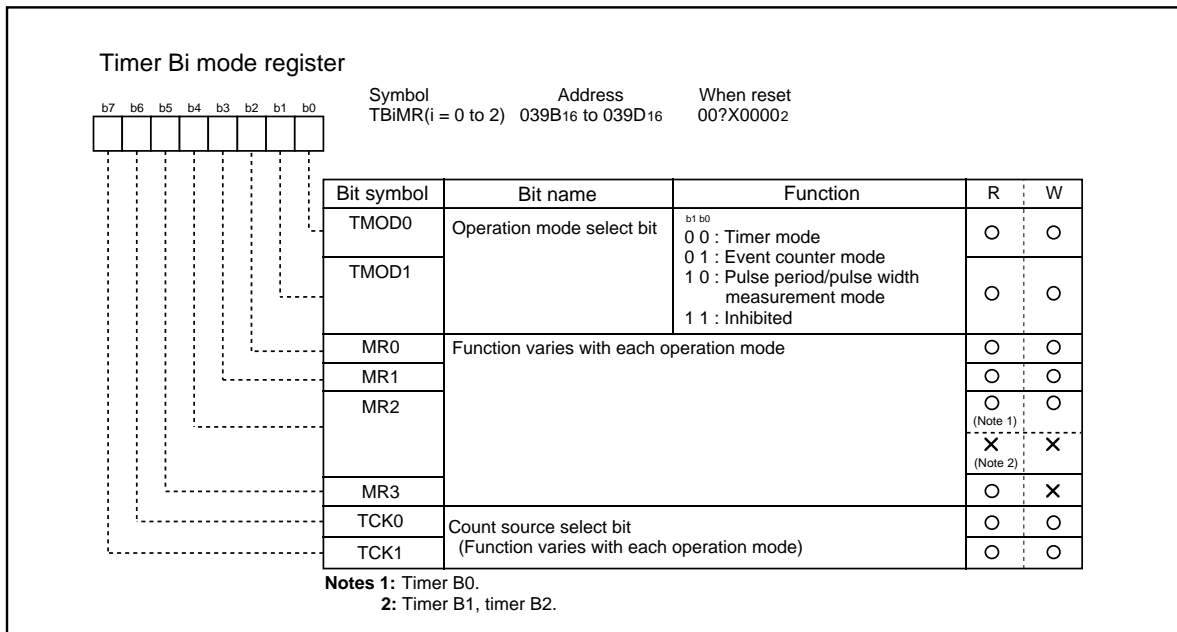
Timer Bi mode register

b7 b6 b5 b4 b3 b2 b1 b0

Symbol TBiMR(i = 0 to 2) Address $039B_{16}$ to $039D_{16}$ When reset $00?X0000_2$

| Bit symbol | Bit name | Function | R | W |
|---|---|---|---|---|
| TMOD0 | Operation mode select bit | b1 b0<br>0 0 : Timer mode<br>0 1 : Event counter mode<br>1 0 : Pulse period/pulse width measurement mode<br>1 1 : Inhibited | O | O |
| TMOD1 | | | O | O |
| MR0 | Function varies with each operation mode | | O | O |
| MR1 | | | O | O |
| MR2 | | | O (Note 1) | O |
| | | | X (Note 2) | X |
| MR3 | | | O | X |
| TCK0 | Count source select bit (Function varies with each operation mode) | | O | O |
| TCK1 | | | O | O |

Notes 1: Timer B0.
2: Timer B1, timer B2.